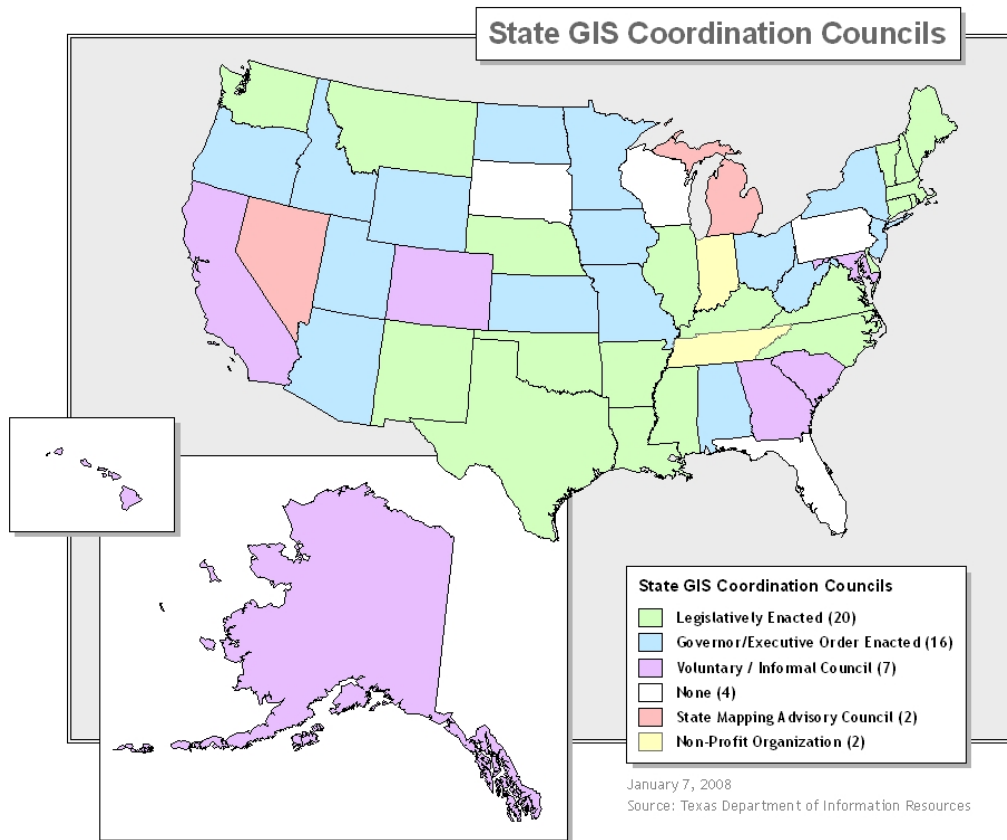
State GIS Coordination Councils

State GIS Coordination Councils
Legislatively Enacted (20)
Governor/Executive Order Enacted (16)
Voluntary / Informal Council (7)
None (4)
State Mapping Advisory Council (2)
Non-Profit Organization (2)

January 7, 2008
Source: Texas Department of Information Resources